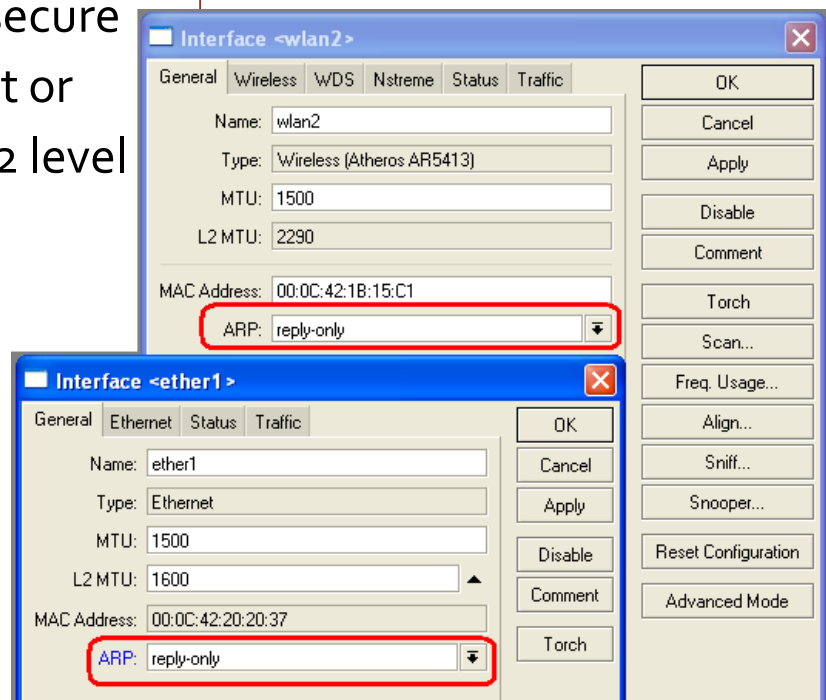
ecure
t or
2 level

Interface <wlan2>

General | Wireless | WDS | Nstreme | Status | Traffic

Name: wlan2
Type: Wireless (Atheros AR5413)
MTU: 1500
L2 MTU: 2290
MAC Address: 00:0C:42:1B:15:C1
ARP: reply-only

OK
Cancel
Apply
Disable
Comment
Torch
Scan...
Freq. Usage...
Align...
Sniff...
Snooper...
Reset Configuration
Advanced Mode

Interface <ether1>

General | Ethernet | Status | Traffic

Name: ether1
Type: Ethernet
MTU: 1500
L2 MTU: 1600
MAC Address: 00:0C:42:20:20:37
ARP: reply-only

OK
Cancel
Apply
Disable
Comment
Torch